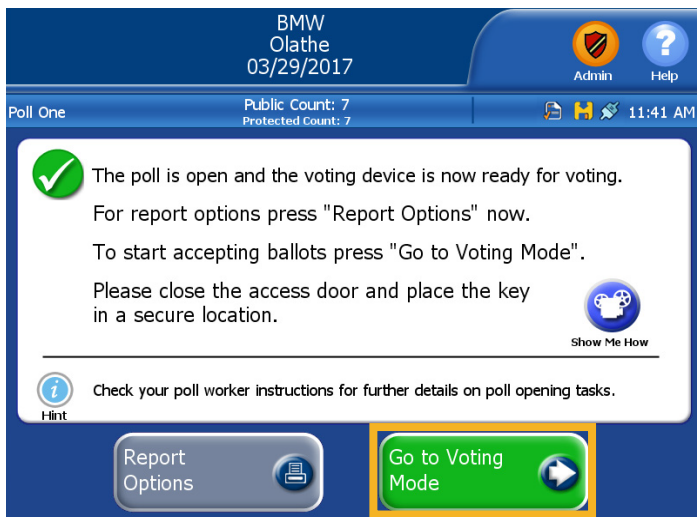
BMW
Olathe
03/29/2017

Admin

Help

Poll One

Public Count: 7
Protected Count: 7

11:41 AM

The poll is open and the voting device is now ready for voting.

For report options press "Report Options" now.

To start accepting ballots press "Go to Voting Mode".

Please close the access door and place the key in a secure location.

Show Me How

Hint

Check your poll worker instructions for further details on poll opening tasks.

Report Options

Go to Voting Mode